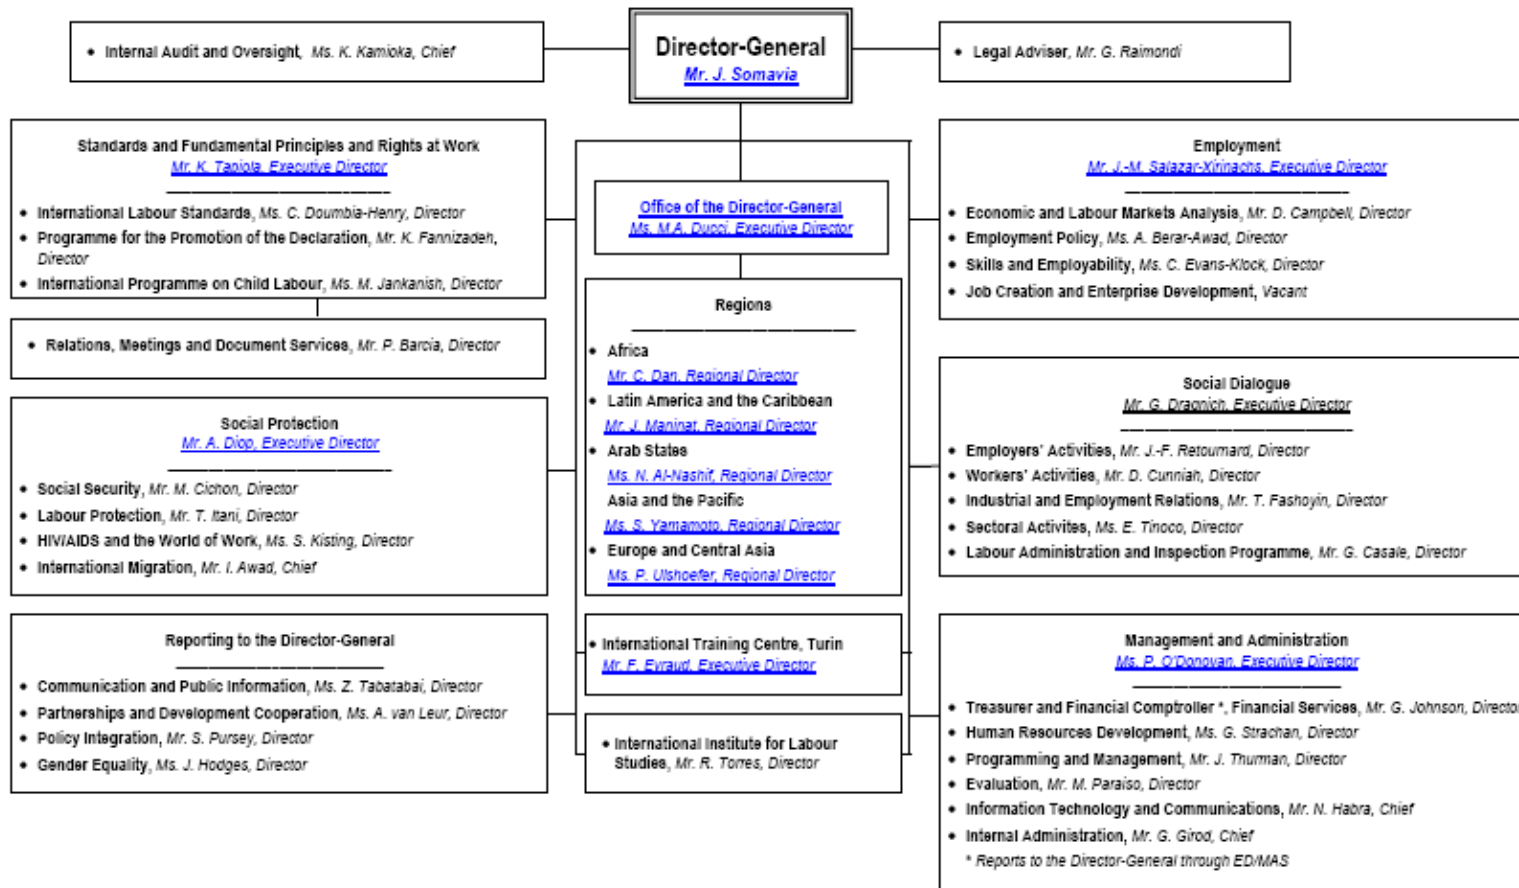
Director-General
Mr. J. Somavia

• Internal Audit and Oversight, Ms. K. Kamioka, Chief

• Legal Adviser, Mr. G. Raimondi

Standards and Fundamental Principles and Rights at Work
Mr. K. Tapiola, Executive Director

• International Labour Standards, Ms. C. Doumbia-Henry, Director
• Programme for the Promotion of the Declaration, Mr. K. Fannizadeh, Director
• International Programme on Child Labour, Ms. M. Jankanish, Director

• Relations, Meetings and Document Services, Mr. P. Barcia, Director

Social Protection
Mr. A. Diop, Executive Director

• Social Security, Mr. M. Cichon, Director
• Labour Protection, Mr. T. Itani, Director
• HIV/AIDS and the World of Work, Ms. S. Kisting, Director
• International Migration, Mr. I. Awad, Chief

Reporting to the Director-General

• Communication and Public Information, Ms. Z. Tabatabai, Director
• Partnerships and Development Cooperation, Ms. A. van Leur, Director
• Policy Integration, Mr. S. Pursey, Director
• Gender Equality, Ms. J. Hodges, Director

Office of the Director-General
Ms. M.A. Ducci, Executive Director

Regions

• Africa
Mr. C. Dan, Regional Director
• Latin America and the Caribbean
Mr. J. Maninat, Regional Director
• Arab States
Ms. N. Al-Nashif, Regional Director
Asia and the Pacific
Ms. S. Yamamoto, Regional Director
• Europe and Central Asia
Ms. P. Ulshoefer, Regional Director

• International Training Centre, Turin
Mr. F. Eyraud, Executive Director

• International Institute for Labour Studies, Mr. R. Torres, Director

Employment
Mr. J.-M. Salazar-Xirinachs, Executive Director

• Economic and Labour Markets Analysis, Mr. D. Campbell, Director
• Employment Policy, Ms. A. Berar-Awad, Director
• Skills and Employability, Ms. C. Evans-Klock, Director
• Job Creation and Enterprise Development, Vacant

Social Dialogue
Mr. G. Dragnich, Executive Director

• Employers' Activities, Mr. J.-F. Retournard, Director
• Workers' Activities, Mr. D. Cunniah, Director
• Industrial and Employment Relations, Mr. T. Fashoyin, Director
• Sectoral Activites, Ms. E. Tinoco, Director
• Labour Administration and Inspection Programme, Mr. G. Casale, Director

Management and Administration
Ms. P. O'Donovan, Executive Director

• Treasurer and Financial Comptroller *, Financial Services, Mr. G. Johnson, Directo
• Human Resources Development, Ms. G. Strachan, Director
• Programming and Management, Mr. J. Thurman, Director
• Evaluation, Mr. M. Paraiso, Director
• Information Technology and Communications, Mr. N. Habra, Chief
• Internal Administration, Mr. G. Girod, Chief
* Reports to the Director-General through ED/MAS